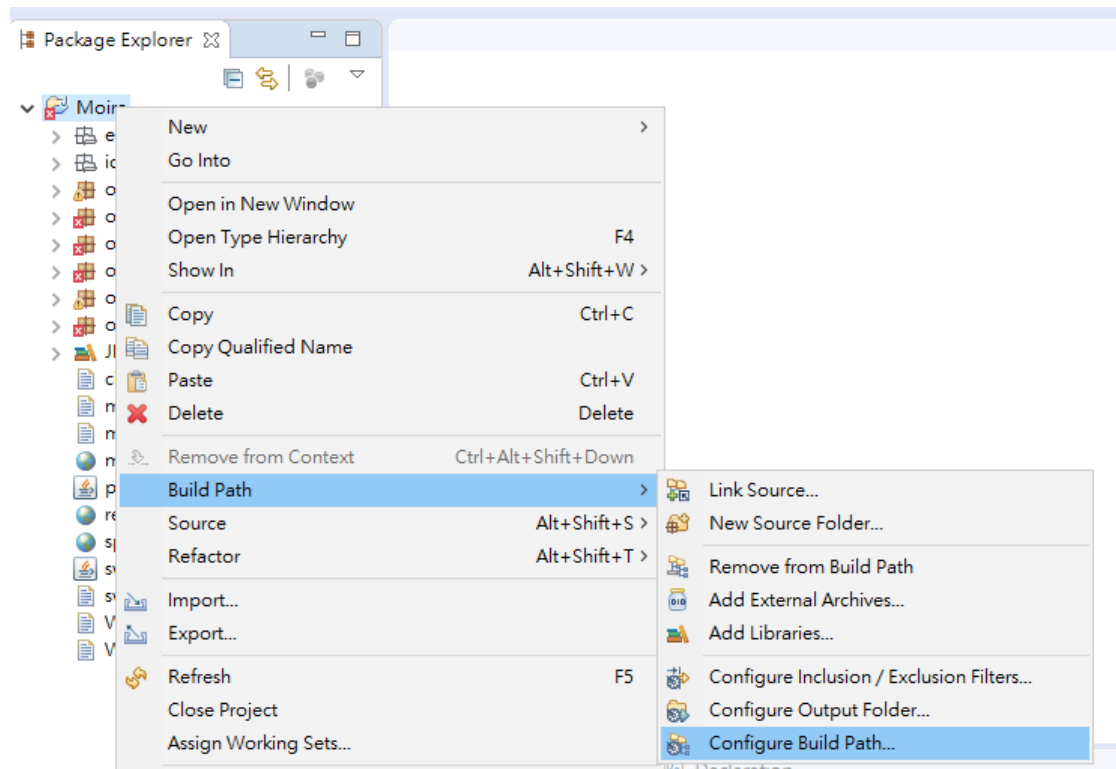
Package Explorer

Moir

New
Go Into

Open in New Window
Open Type Hierarchy F4
Show In Alt+Shift+W

Copy Ctrl+C
Copy Qualified Name
Paste Ctrl+V
Delete Delete

Remove from Context Ctrl+Alt+Shift+Down
Build Path
Source Alt+Shift+S
Refactor Alt+Shift+T

Import...
Export...

Refresh F5
Close Project
Assign Working Sets...

Link Source...
New Source Folder...

Remove from Build Path
Add External Archives...
Add Libraries...

Configure Inclusion / Exclusion Filters...
Configure Output Folder...
Configure Build Path...